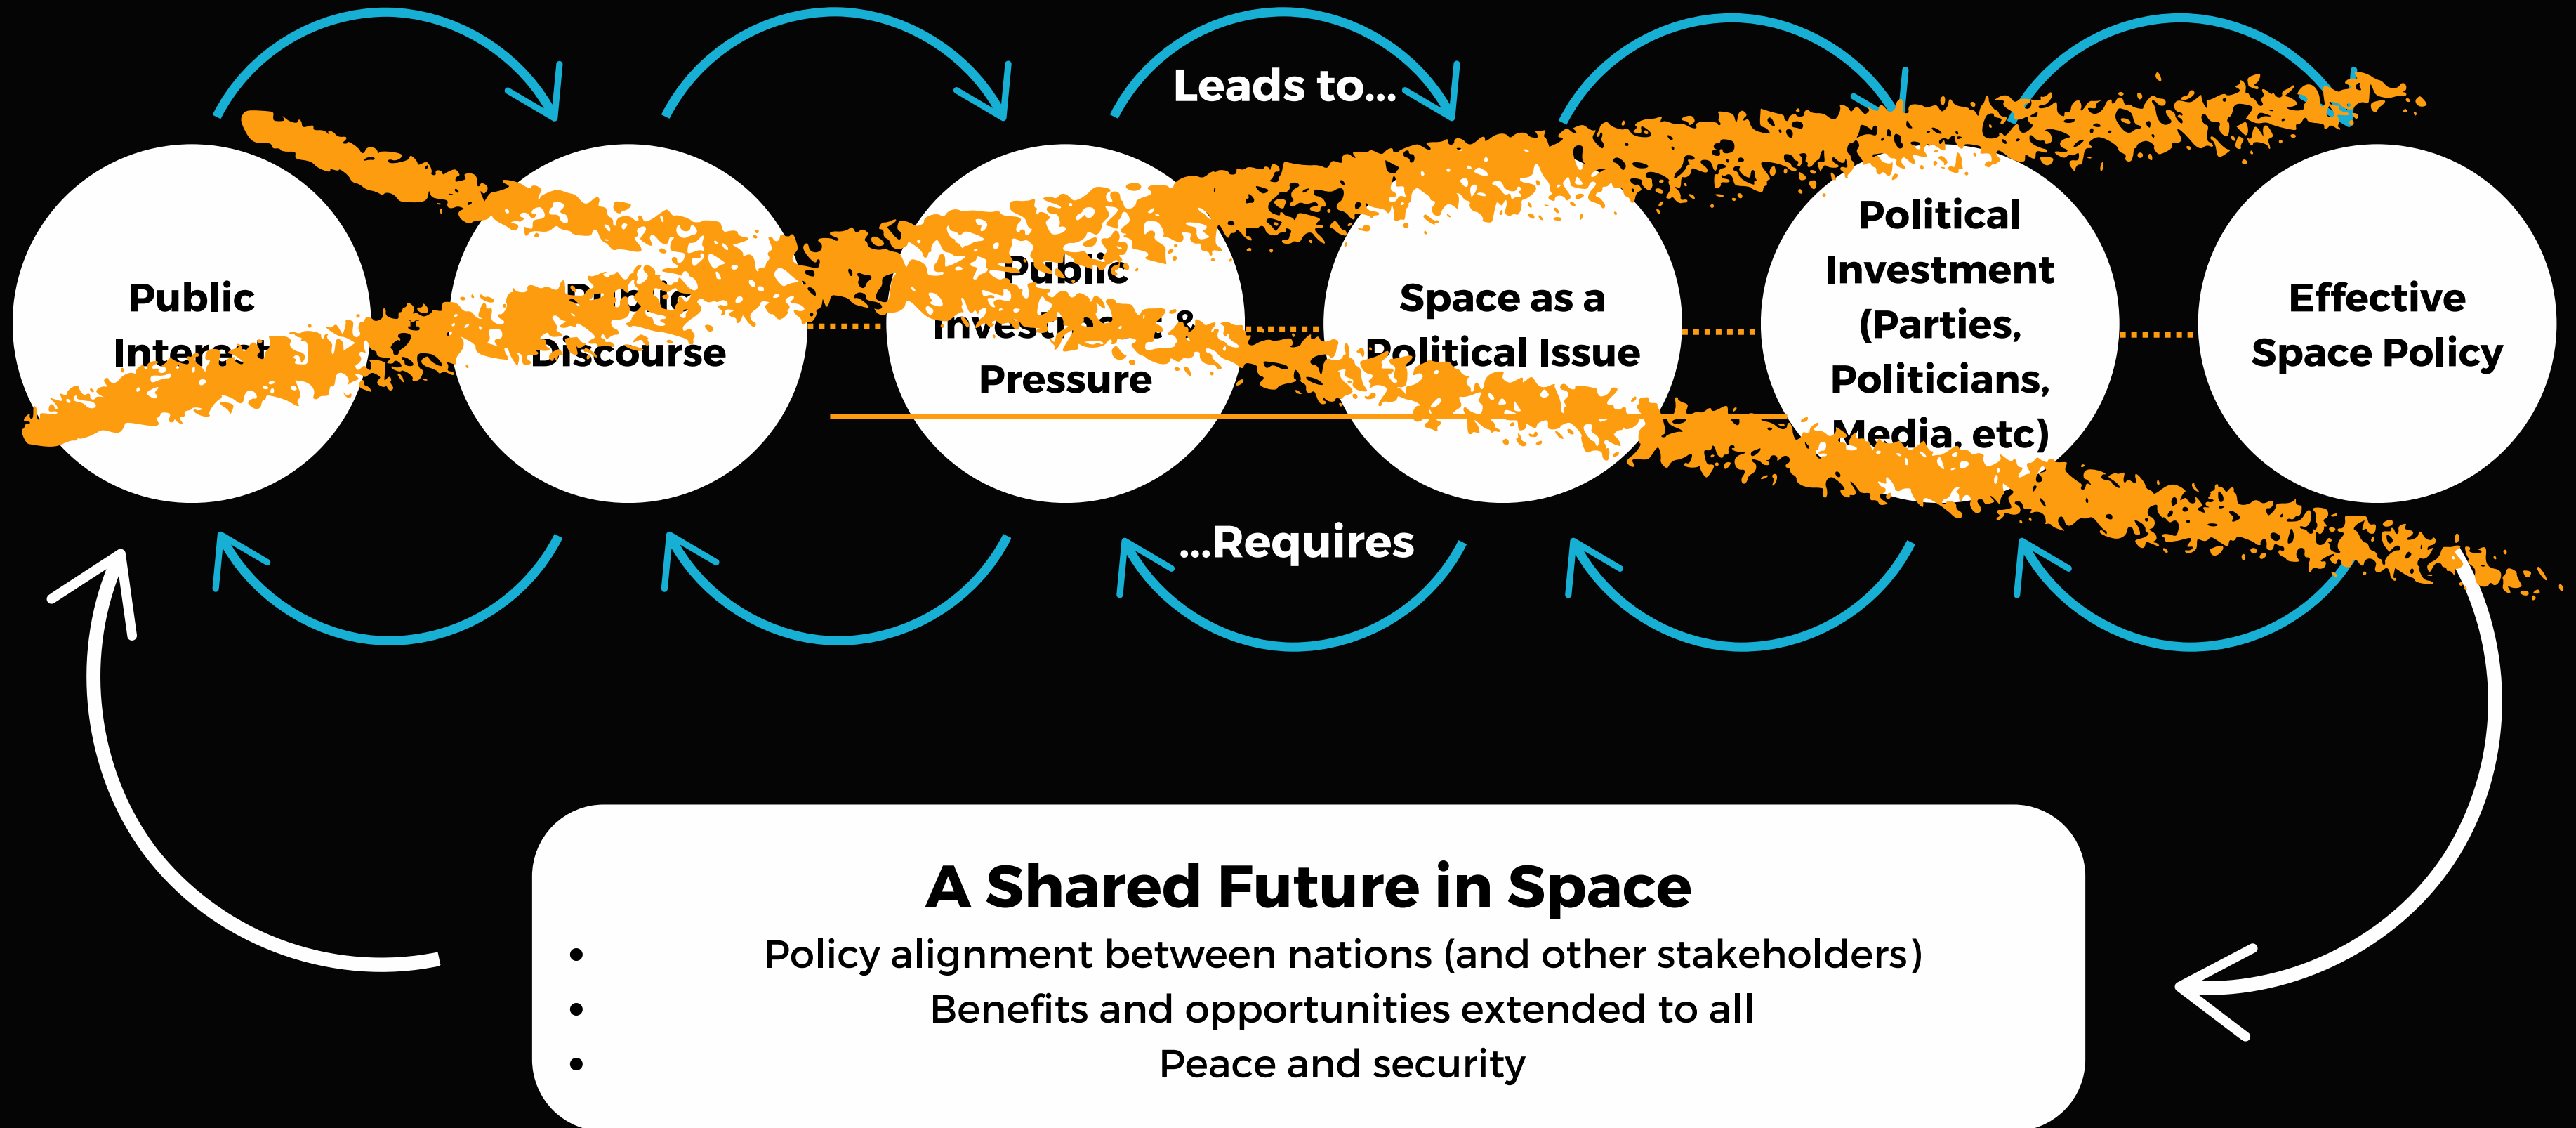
Leads to...

Public Interest

Public Discourse

Public Investment & Pressure

Space as a Political Issue

Political Investment (Parties, Politicians, Media, etc)

Effective Space Policy

...Requires

A Shared Future in Space

- Policy alignment between nations (and other stakeholders)
- Benefits and opportunities extended to all
- Peace and security